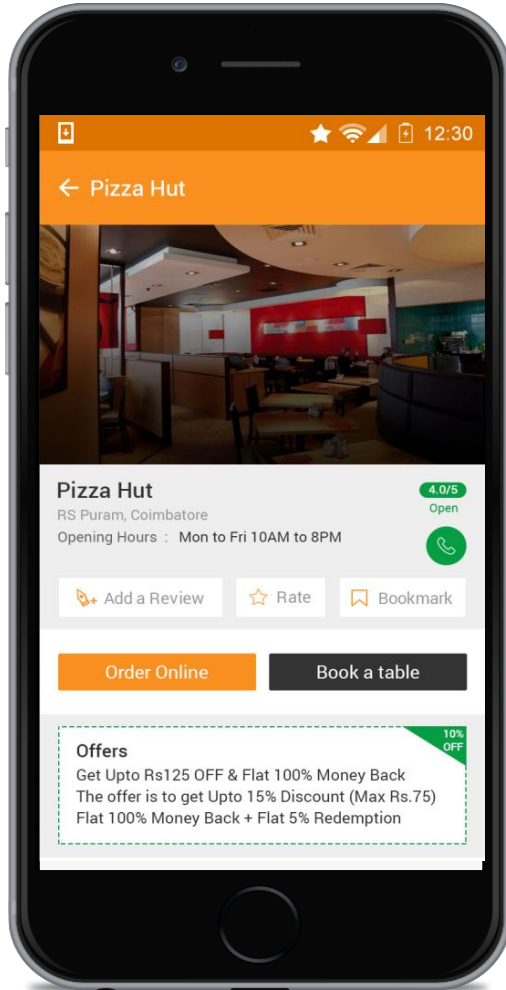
12:30

← Pizza Hut

Pizza Hut
RS Puram, Coimbatore
Opening Hours : Mon to Fri 10AM to 8PM

4.0/5
Open

Add a Review
Rate
Bookmark

Order Online
Book a table

10% OFF

Offers
Get Upto Rs125 OFF & Flat 100% Money Back
The offer is to get Upto 15% Discount (Max Rs.75)
Flat 100% Money Back + Flat 5% Redemption